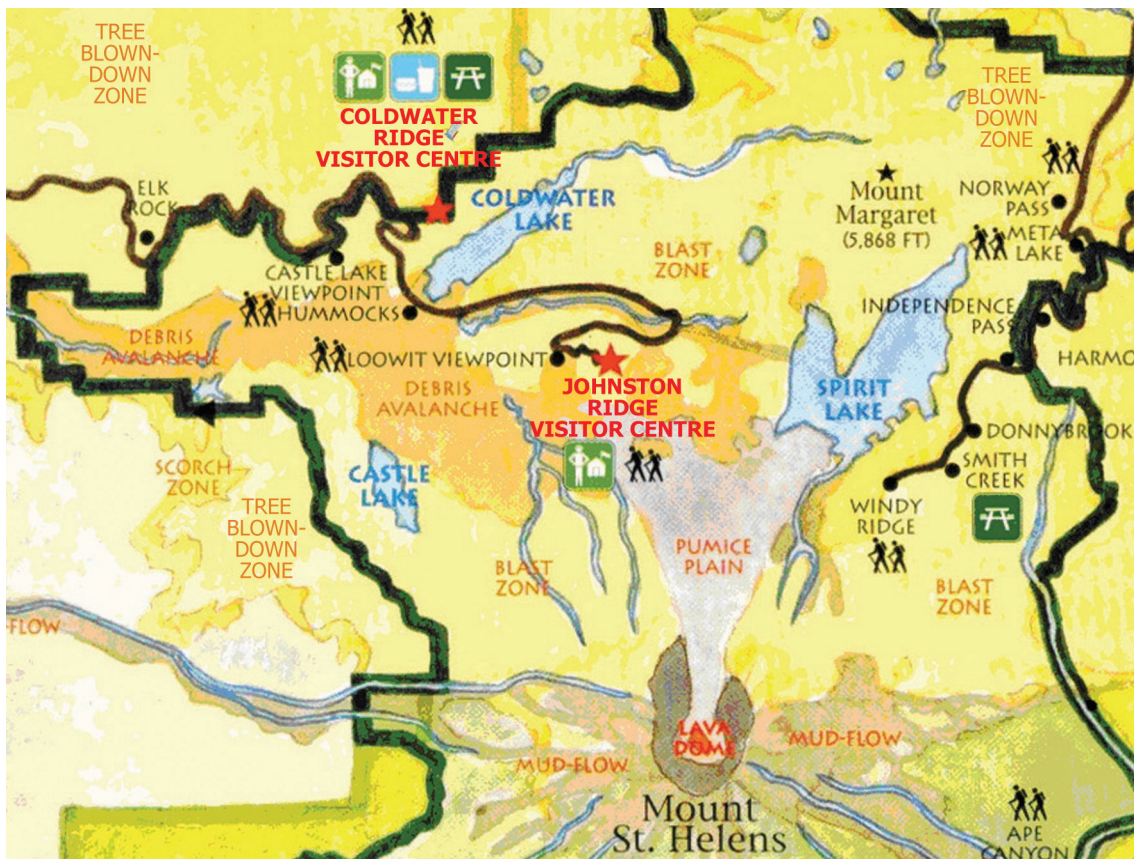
TREE BLOWN-DOWN ZONE

COLDWATER RIDGE VISITOR CENTRE

TREE BLOWN-DOWN ZONE

ELK ROCK

COLDWATER LAKE

Mount Margaret (5,868 FT)

NORWAY PASS

META LAKE

BLAST ZONE

CASTLE LAKE VIEWPOINT

HUMMOCKS

INDEPENDENCE PASS

DEBRIS AVALANCHE

LOOWIT VIEWPOINT

JOHNSTON RIDGE VISITOR CENTRE

HARMO

SPIRIT LAKE

DEBRIS AVALANCHE

DONNYBROOK

SMITH CREEK

SCORCH ZONE

CASTLE LAKE

WINDY RIDGE

TREE BLOWN-DOWN ZONE

PUMICE PLAIN

BLAST ZONE

BLAST ZONE

-FLOW

LAVA DOME

MUD-FLOW

MUD-FLOW

Mount St. Helens

APE CANYON